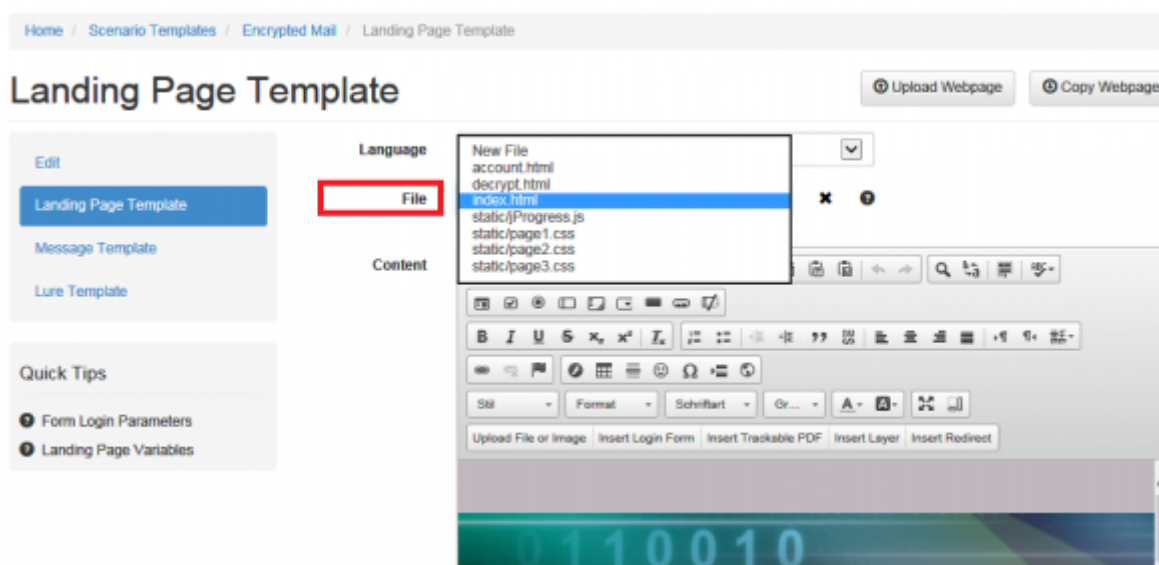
Home / Scenario Templates / Encrypted Mail / Landing Page Template

Landing Page Template

Upload Webpage

Copy Webpage

Edit

Landing Page Template

Message Template

Lure Template

Quick Tips

Form Login Parameters

Landing Page Variables

Language

File

Content

New File
account.html
decrypt.html
index.html
static/jProgress.js
static/page1.css
static/page2.css
static/page3.css

B I U S $x_z$ $x^2$ $I_x$

Stil

Format

Schriftart

Gr...

A

Upload File or Image

Insert Login Form

Insert Trackable PDF

Insert Layer

Insert Redirect

0110010